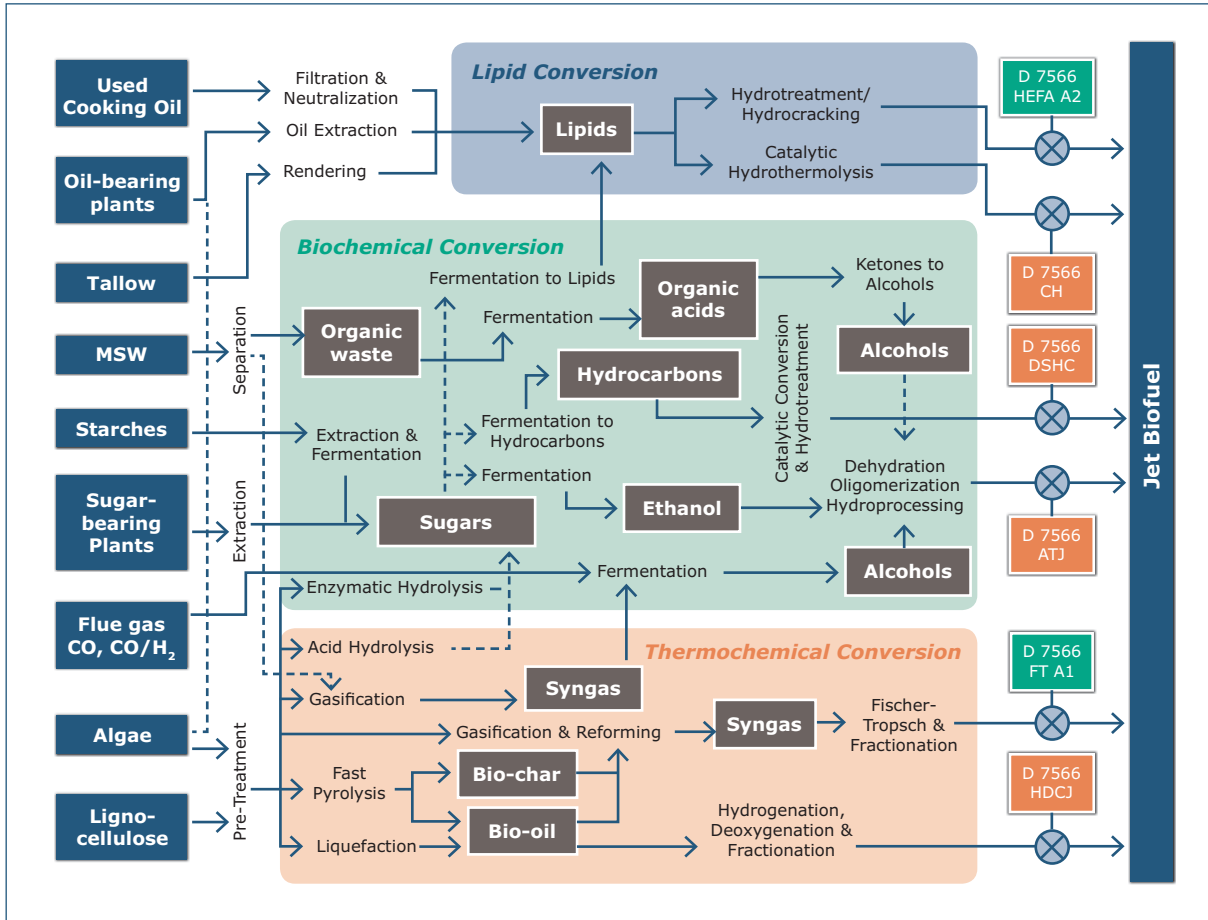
Used Cooking Oil

Oil-bearing plants

Tallow

MSW

Starches

Sugar-bearing Plants

Flue gas CO, CO/H$_2$

Algae

Ligno-cellulose

Filtration & Neutralization

Oil Extraction

Rendering

Lipid Conversion

Lipids

Hydrotreatment/ Hydrocracking

Catalytic Hydrothermolysis

D 7566 HEFA A2

D 7566 CH

Biochemical Conversion

Fermentation to Lipids

Separation

Organic waste

Fermentation

Organic acids

Ketones to Alcohols

Alcohols

D 7566 DSHC

Hydrocarbons

Catalytic Conversion & Hydrotreatment

Extraction & Fermentation

Fermentation to Hydrocarbons

Fermentation

Dehydration Oligomerization Hydroprocessing

Extraction

Sugars

Ethanol

D 7566 ATJ

Enzymatic Hydrolysis

Fermentation

Alcohols

Jet Biofuel

Acid Hydrolysis

Thermochemical Conversion

D 7566 FT A1

Gasification

Syngas

Gasification & Reforming

Syngas

Fischer-Tropsch & Fractionation

Pre-Treatment

Fast Pyrolysis

Bio-char

D 7566 HDCJ

Bio-oil

Hydrogenation, Deoxygenation & Fractionation

Liquefaction